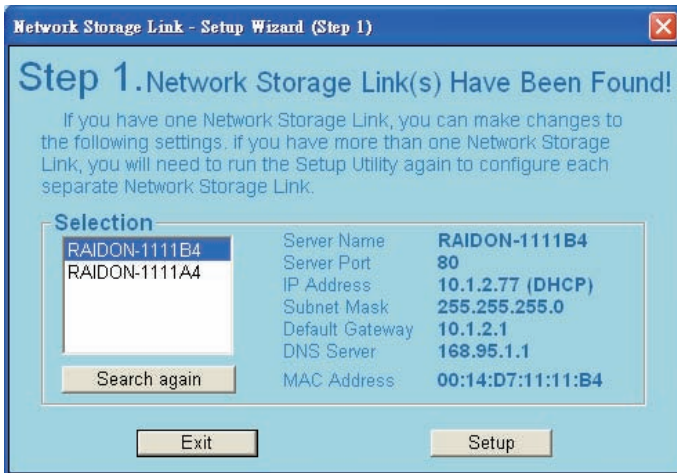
Network Storage Link - Setup Wizard (Step 1)

Step 1. Network Storage Link(s) Have Been Found!

If you have one Network Storage Link, you can make changes to the following settings. if you have more than one Network Storage Link, you will need to run the Setup Utility again to configure each separate Network Storage Link.

Selection

RAIDON-1111B4
RAIDON-1111A4

Search again

| | |
|---|---|
| Server Name | RAIDON-1111B4 |
| Server Port | 80 |
| IP Address | 10.1.2.77 (DHCP) |
| Subnet Mask | 255.255.255.0 |
| Default Gateway | 10.1.2.1 |
| DNS Server | 168.95.1.1 |
| MAC Address | 00:14:D7:11:11:B4 |

Exit

Setup